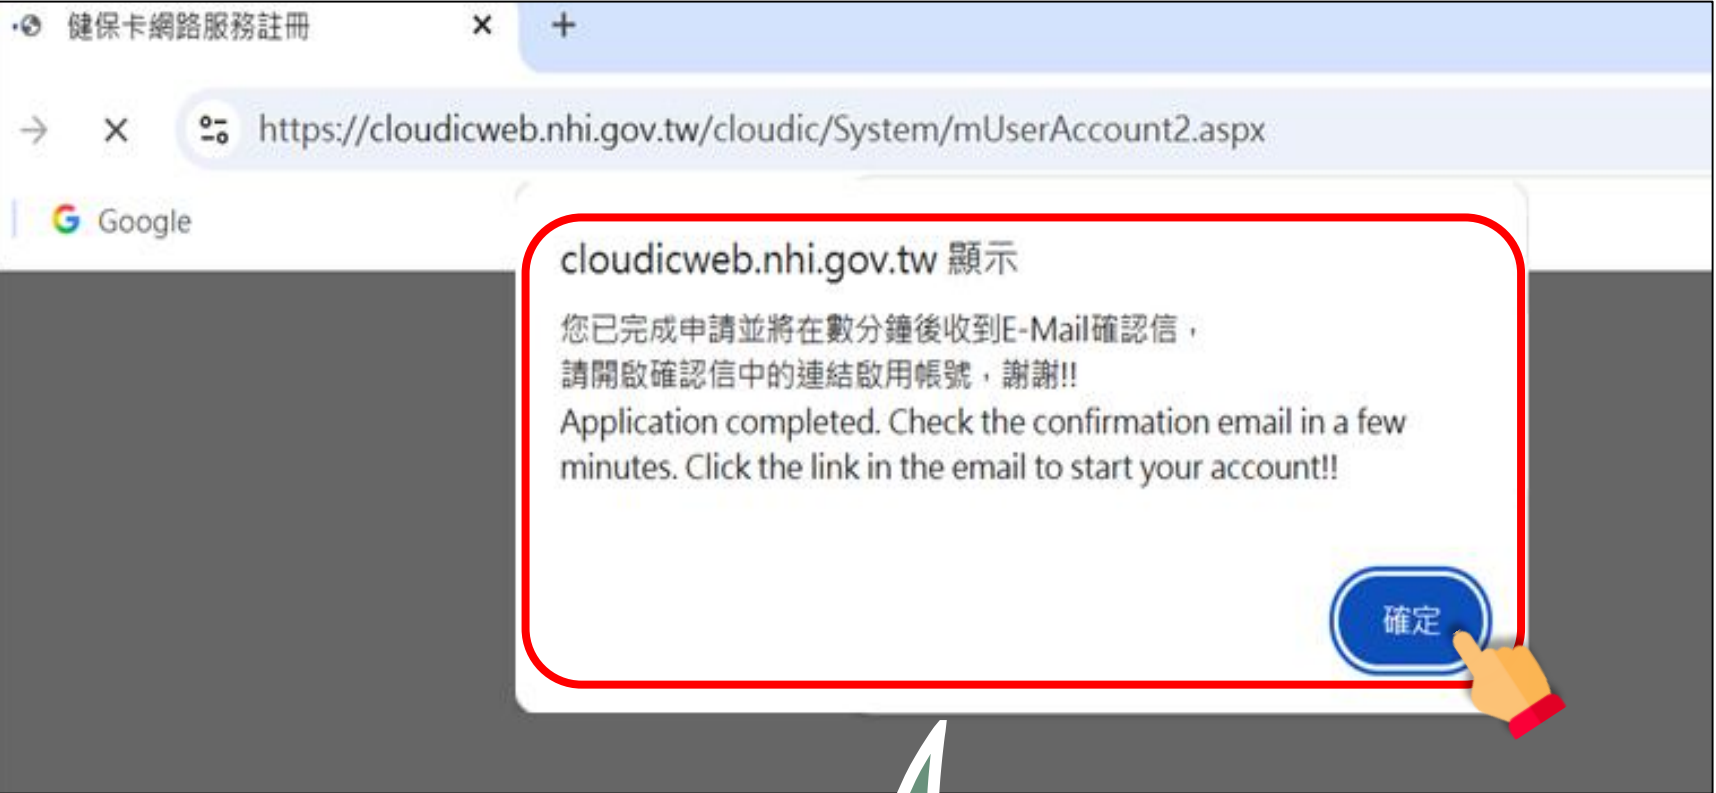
健保卡網路服務註冊 ×

https://cloudicweb.nhi.gov.tw/cloudic/System/mUserAccount2.aspx

Google

cloudicweb.nhi.gov.tw 顯示

您已完成申請並將在數分鐘後收到E-Mail確認信，
請開啟確認信中的連結啟用帳號，謝謝!!
Application completed. Check the confirmation email in a few minutes. Click the link in the email to start your account!!

確定